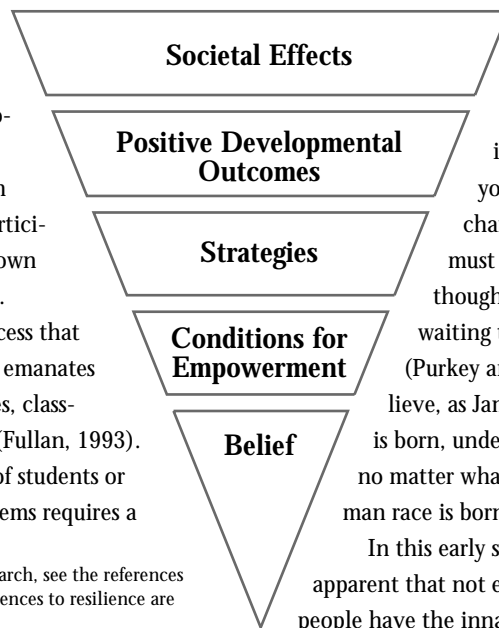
Societal Effects

Positive Developmental Outcomes

Strategies

Conditions for Empowerment

Belief

o-

n

artici-

own

.

cess that

emanates

es, class-

(Fullan, 1993).

of students or

ems requires a

arch, see the references

ences to resilience are

i

yo

cha

must

though

waiting

(Purkey a

lieve, as Ja

is born, unde

no matter wha

man race is born

In this early s

apparent that not e

people have the inna